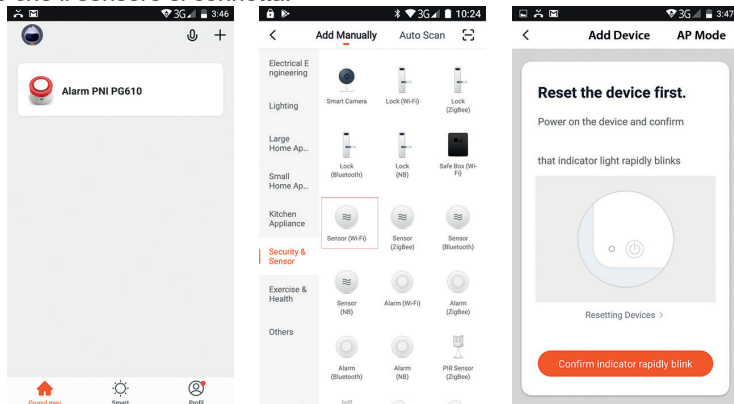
3G 3:46

Alarm PNI PG610

Grupul meu Smart Profil

10:24

Add Manually Auto Scan

Electrical Engineering

Lighting

Large Home Ap...

Small Home Ap...

Kitchen Appliance

Security & Sensor

Exercise & Health

Others

Smart Camera Lock (Wi-Fi) Lock (ZigBee)

Lock (Bluetooth) Lock (NB) Safe Box (Wi-Fi)

Sensor (Wi-Fi) Sensor (ZigBee) Sensor (Bluetooth)

Sensor (NB) Alarm (Wi-Fi) Alarm (ZigBee)

Alarm (Bluetooth) Alarm (NB) PIR Sensor (ZigBee)

3G 3:47

Add Device AP Mode

Reset the device first.

Power on the device and confirm

that indicator light rapidly blinks

Resetting Devices >

Confirm indicator rapidly blink